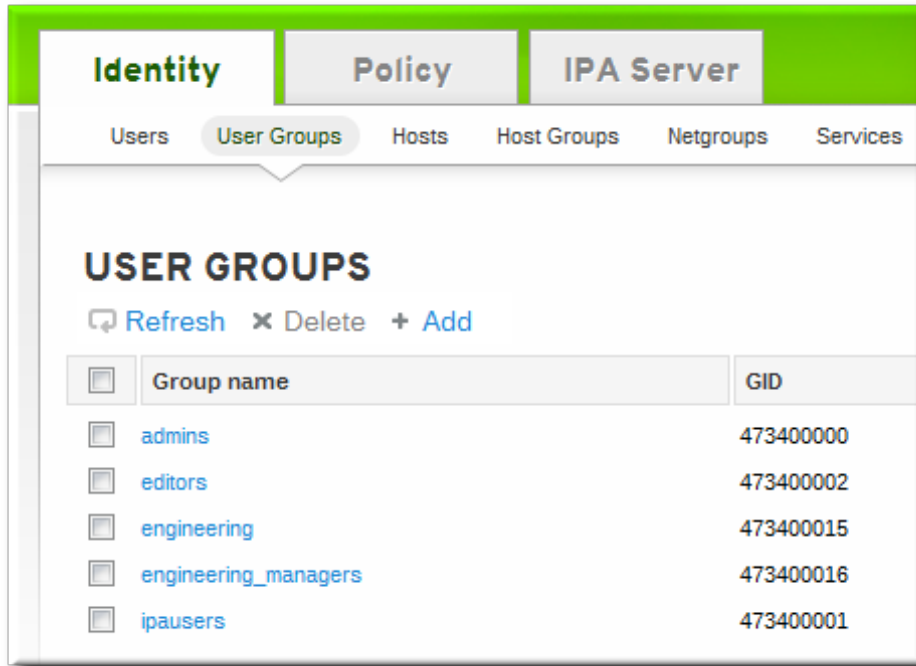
Identity Policy IPA Server

Users User Groups Hosts Host Groups Netgroups Services

USER GROUPS

Refresh ✖ Delete + Add

| | Group name | GID |
|---|---|---|
| | admins | 473400000 |
| | editors | 473400002 |
| | engineering | 473400015 |
| | engineering_managers | 473400016 |
| | ipausers | 473400001 |